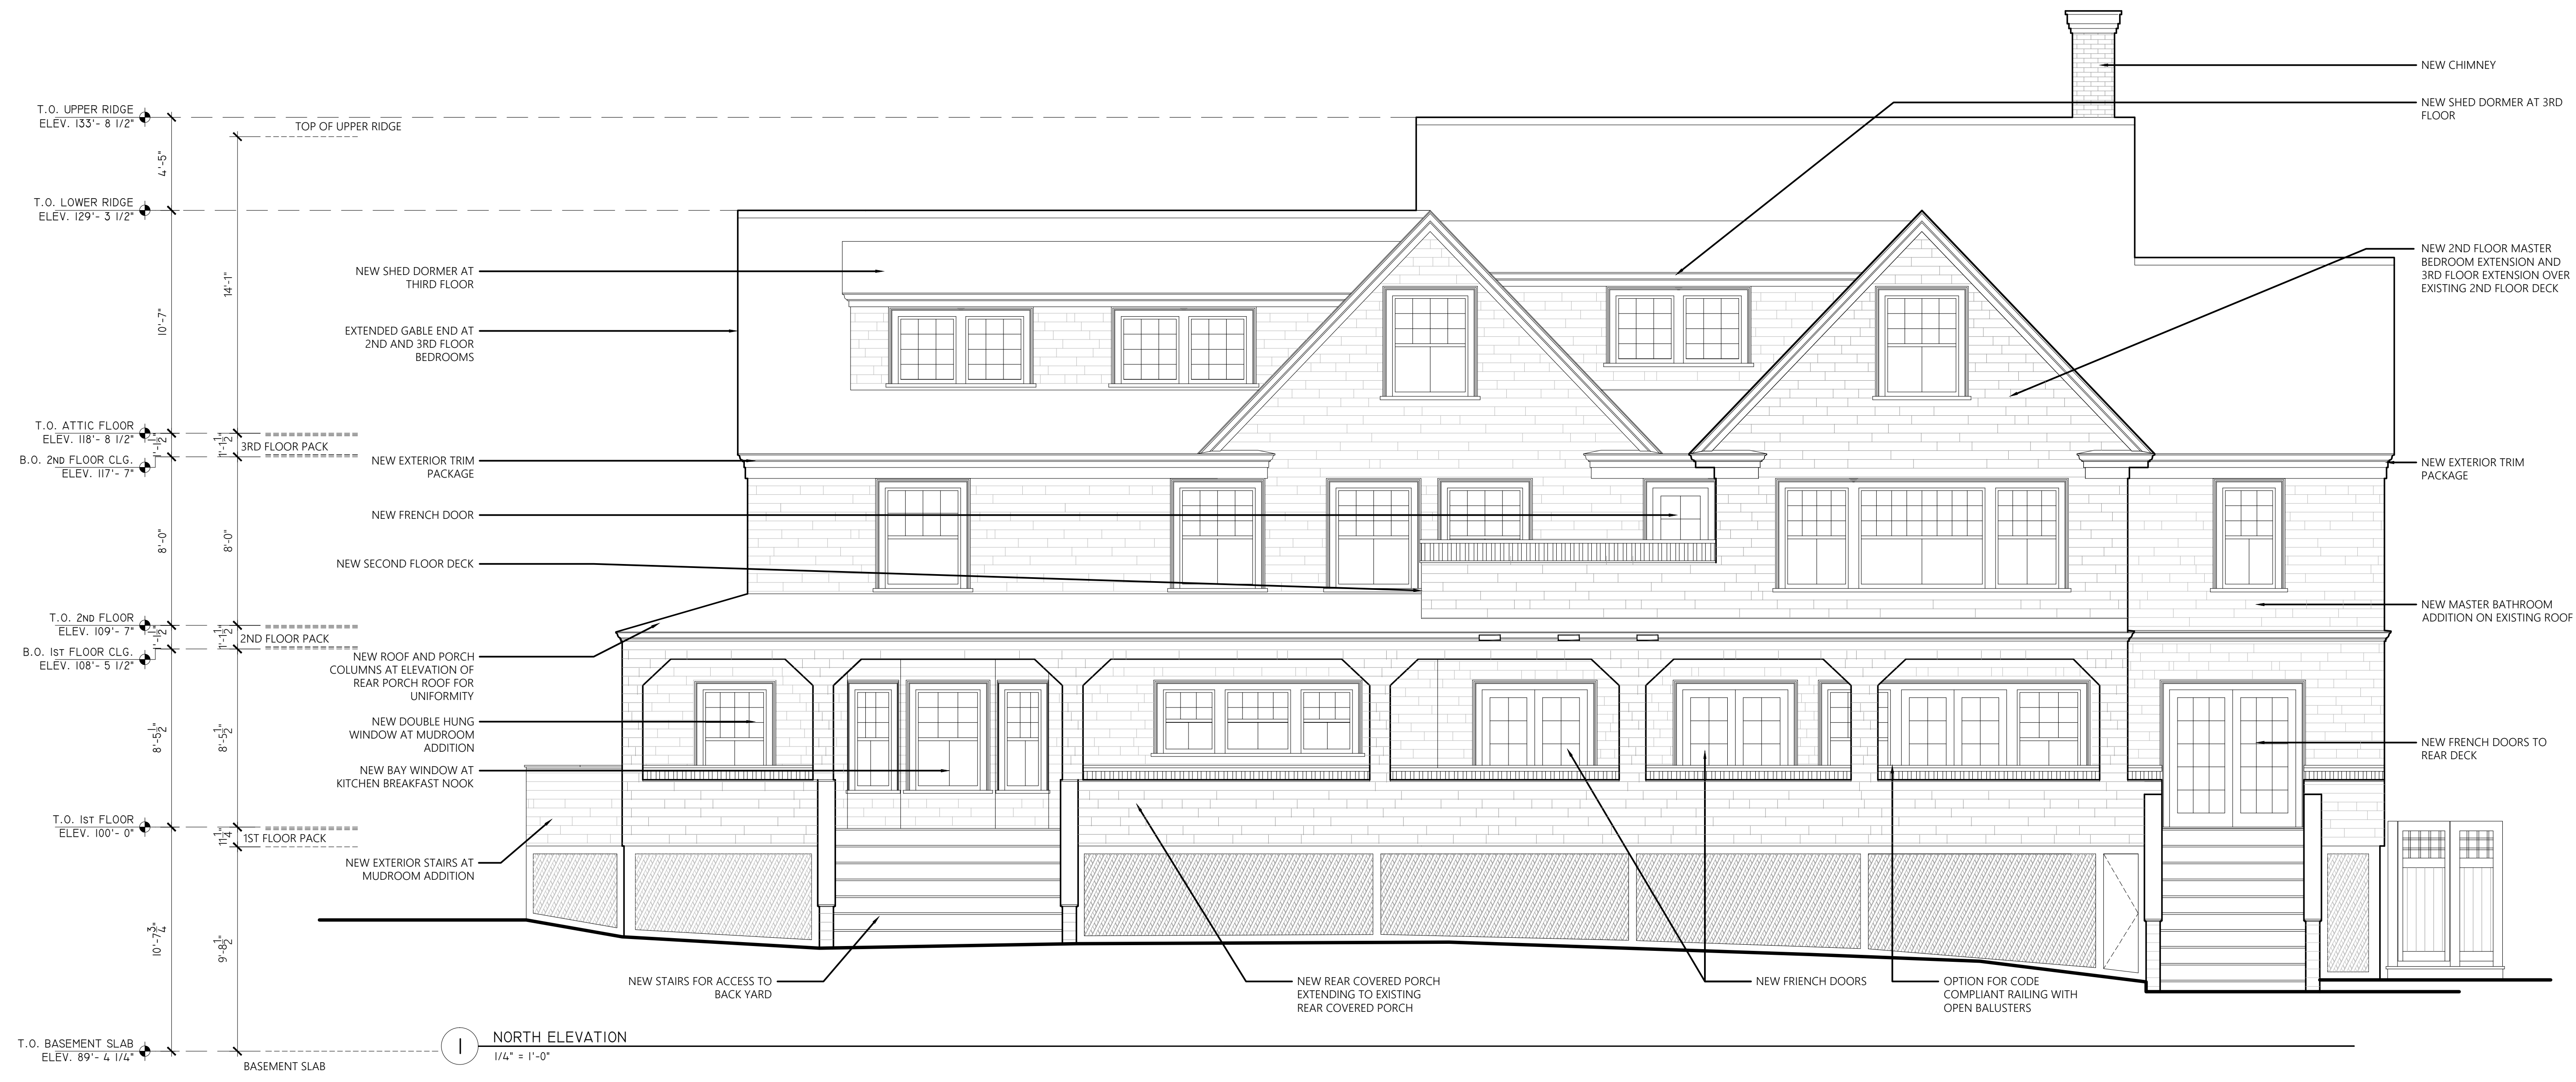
T.O. UPPER RIDGE
ELEV. 133'- 8 1/2"

TOP OF UPPER RIDGE

4'-5"

T.O. LOWER RIDGE
ELEV. 129'- 3 1/2"

10'-7"

14'-1"

NEW SHED DORMER AT THIRD FLOOR

EXTENDED GABLE END AT 2ND AND 3RD FLOOR BEDROOMS

T.O. ATTIC FLOOR
ELEV. 118'- 8 1/2"

$1'-1\frac{1}{2}"$

$1'-1\frac{1}{2}"$

3RD FLOOR PACK

B.O. 2ND FLOOR CLG.
ELEV. 117'- 7"

NEW EXTERIOR TRIM PACKAGE

NEW FRENCH DOOR

8'-0"

8'-0"

NEW SECOND FLOOR DECK

T.O. 2ND FLOOR
ELEV. 109'- 7"

$1'-1\frac{1}{2}"$

$1'-1\frac{1}{2}"$

2ND FLOOR PACK

B.O. 1ST FLOOR CLG.
ELEV. 108'- 5 1/2"

NEW ROOF AND PORCH COLUMNS AT ELEVATION OF REAR PORCH ROOF FOR UNIFORMITY

NEW DOUBLE HUNG WINDOW AT MUDROOM ADDITION

$8'-5\frac{1}{2}"$

$8'-5\frac{1}{2}"$

NEW BAY WINDOW AT KITCHEN BREAKFAST NOOK

T.O. 1ST FLOOR
ELEV. 100'- 0"

$11\frac{1}{4}"$

1ST FLOOR PACK

NEW EXTERIOR STAIRS AT MUDROOM ADDITION

$10'-7\frac{3}{4}"$

$9'-8\frac{1}{2}"$

T.O. BASEMENT SLAB
ELEV. 89'- 4 1/4"

BASEMENT SLAB

NEW CHIMNEY

NEW SHED DORMER AT 3RD FLOOR

NEW 2ND FLOOR MASTER BEDROOM EXTENSION AND 3RD FLOOR EXTENSION OVER EXISTING 2ND FLOOR DECK

NEW EXTERIOR TRIM PACKAGE

NEW MASTER BATHROOM ADDITION ON EXISTING ROOF

NEW FRENCH DOORS TO REAR DECK

NEW STAIRS FOR ACCESS TO BACK YARD

NEW REAR COVERED PORCH EXTENDING TO EXISTING REAR COVERED PORCH

NEW FRIENCH DOORS

OPTION FOR CODE COMPLIANT RAILING WITH OPEN BALUSTERS

1

NORTH ELEVATION
1/4" = 1'-0"